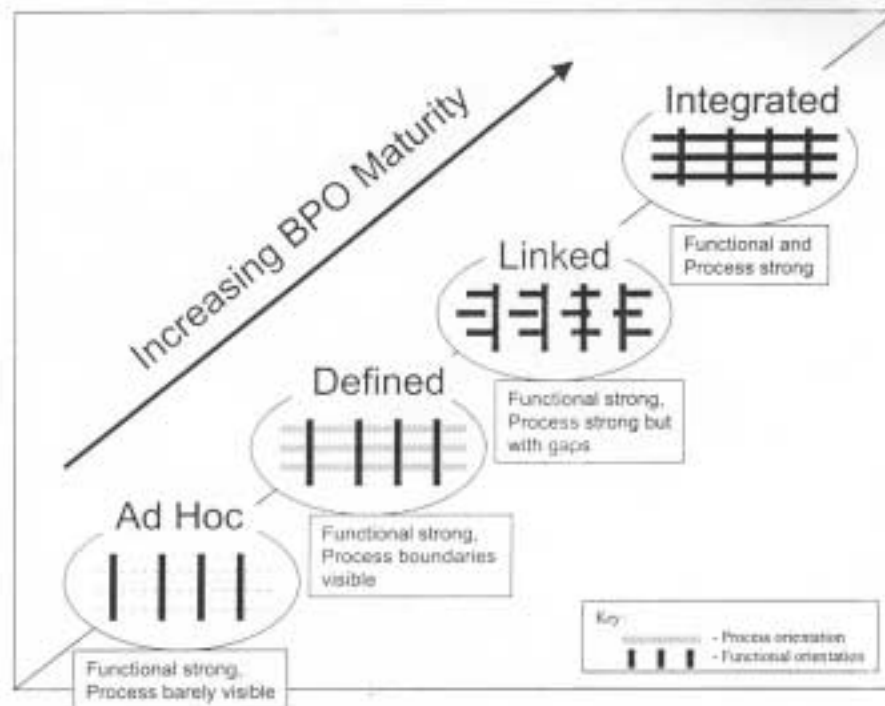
Increasing BPO Maturity

Integrated

Functional and Process strong

Linked

Functional strong, Process strong but with gaps

Defined

Functional strong, Process boundaries visible

Ad Hoc

Functional strong, Process barely visible

Key:
- Process orientation
- Functional orientation